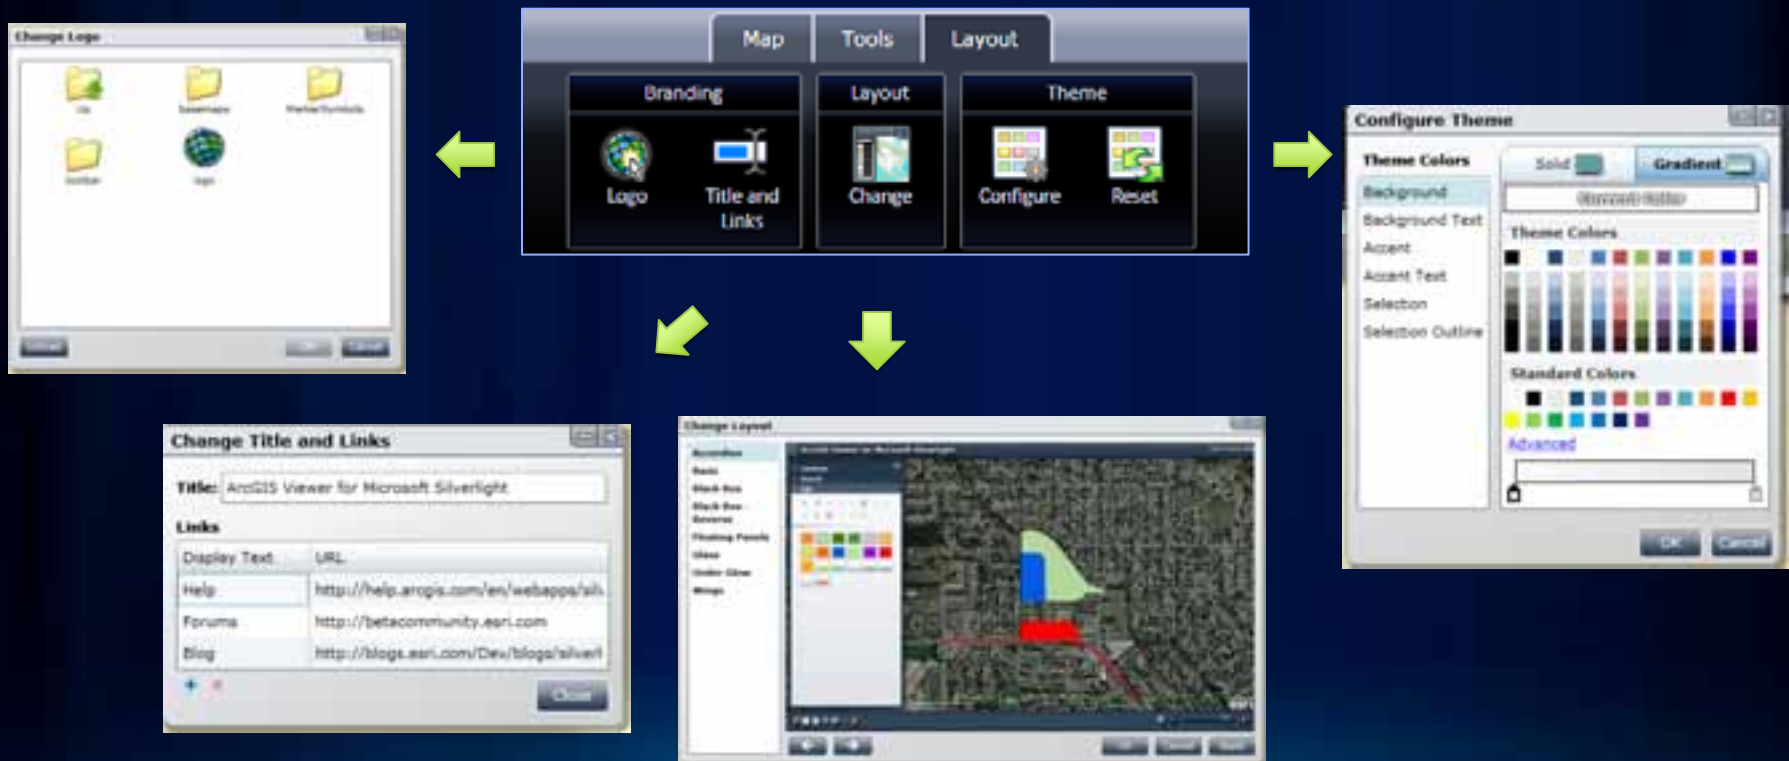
Change Logo

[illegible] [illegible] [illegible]
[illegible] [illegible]

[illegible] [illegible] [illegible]

Map Tools Layout

Branding
Logo
Title and Links

Layout
Change

Theme
Configure
Reset

Configure Theme

Theme Colors
Background
Background Text
Accent
Accent Text
Selection
Selection Outline

Solid
Gradient

Theme Colors

Standard Colors

Advanced

OK Cancel

Change Title and Links

Title: ArcGIS Viewer for Microsoft Silverlight

Links

| Display Text | URL |
|---|---|
| Help | http://help.arcgis.com/en/webapps/sil |
| Forums | http://betacommunity.esri.com |
| Blog | http://blogs.esri.com/Dev/blogs/silverl |

Close

Change Layout

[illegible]